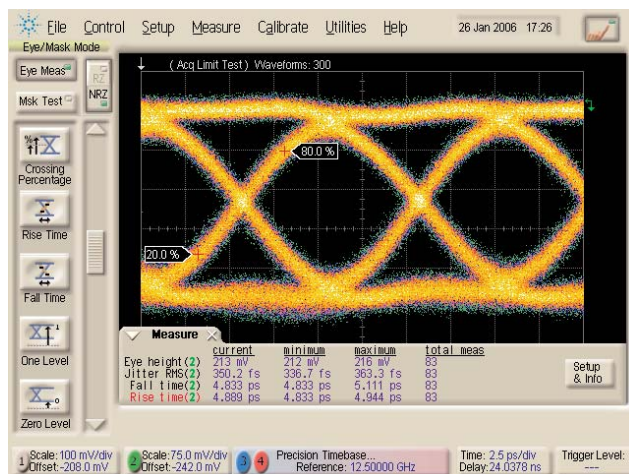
File Control Setup Measure Calibrate Utilities Help 26 Jan 2006 17:26

Eye/Mask Mode

Eye Meas RZ NRZ

Msk Test

Crossing Percentage

Rise Time

Fall Time

One Level

Zero Level

( Acq Limit Test ) Waveforms: 300

80.0 %

20.0 %

Measure

| | current | minimum | maximum | total meas |
|---|---|---|---|---|
| Eye height(2) | 213 mV | 212 mV | 216 mV | 83 |
| Jitter RMS(2) | 350.2 fs | 336.7 fs | 363.3 fs | 83 |
| Fall time(2) | 4.833 ps | 4.833 ps | 5.111 ps | 83 |
| Rise time(2) | 4.889 ps | 4.833 ps | 4.944 ps | 83 |

Setup & Info

1 Scale: 100 mV/div Offset: -208.0 mV

2 Scale: 75.0 mV/div Offset: -242.0 mV

3 4 Precision Timebase... Reference: 12.50000 GHz

Time: 2.5 ps/div Delay: 24.0378 ns

Trigger Level: ---